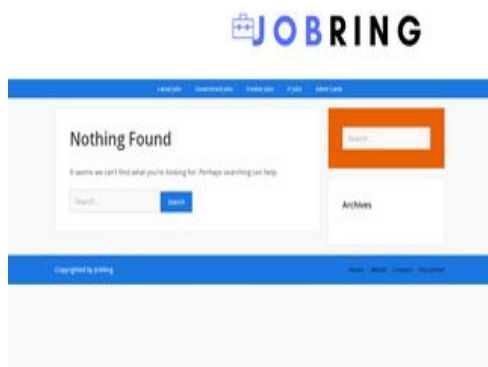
JOBRING

Latest Jobs Government Jobs Fresher Jobs IT Jobs Admit Cards

Nothing Found

It seems we can't find what you're looking for. Perhaps searching can help.

Search ...

Search

Search ...

Archives

Copyrighted by JobRing

Home About Contact Disclaimer